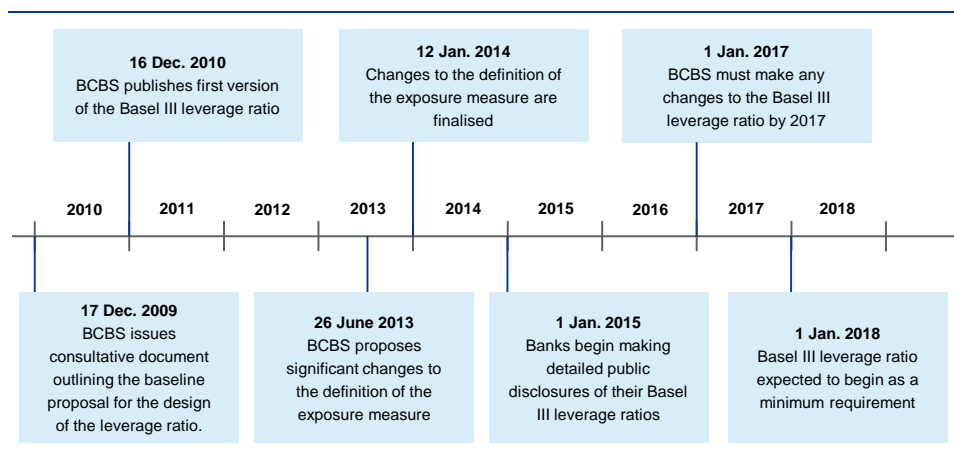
16 Dec. 2010
BCBS publishes first version of the Basel III leverage ratio

12 Jan. 2014
Changes to the definition of the exposure measure are finalised

1 Jan. 2017
BCBS must make any changes to the Basel III leverage ratio by 2017

2010 2011 2012 2013 2014 2015 2016 2017 2018

17 Dec. 2009
BCBS issues consultative document outlining the baseline proposal for the design of the leverage ratio.

26 June 2013
BCBS proposes significant changes to the definition of the exposure measure

1 Jan. 2015
Banks begin making detailed public disclosures of their Basel III leverage ratios

1 Jan. 2018
Basel III leverage ratio expected to begin as a minimum requirement